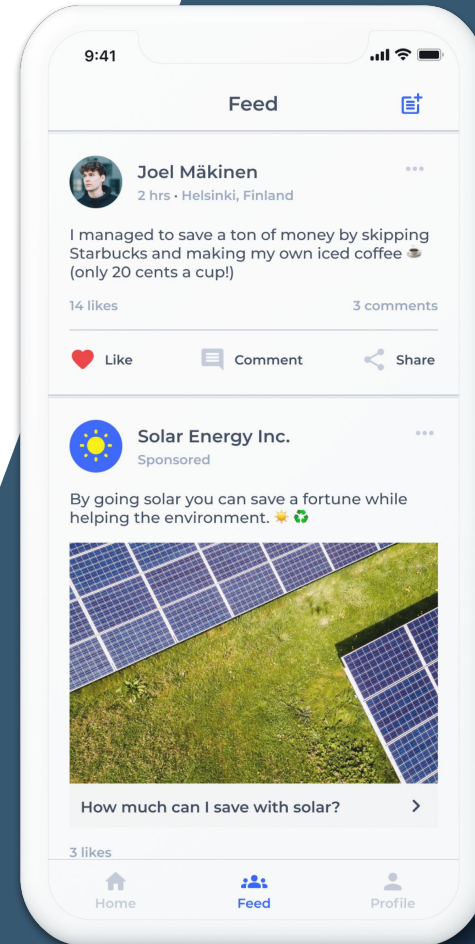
9:41

Feed

Joel Mäkinen
2 hrs • Helsinki, Finland

I managed to save a ton of money by skipping Starbucks and making my own iced coffee ☕ (only 20 cents a cup!)

14 likes

3 comments

Like

Comment

Share

Solar Energy Inc.
Sponsored

By going solar you can save a fortune while helping the environment. ☀️ ♻️

How much can I save with solar?

3 likes

Home

Feed

Profile